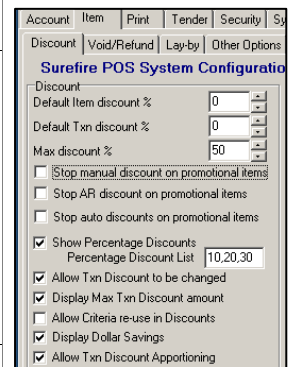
Account | Item | Print | Tender | Security | Sy

Discount | Void/Refund | Lay-by | Other Options

Surefire POS System Configuratio

Discount

Default Item discount % 0

Default Txn discount % 0

Max discount % 50

Stop manual discount on promotional items

Stop AR discount on promotional items

Stop auto discounts on promotional items

Show Percentage Discounts

Percentage Discount List 10,20,30

Allow Txn Discount to be changed

Display Max Txn Discount amount

Allow Criteria re-use in Discounts

Display Dollar Savings

Allow Txn Discount Apportioning